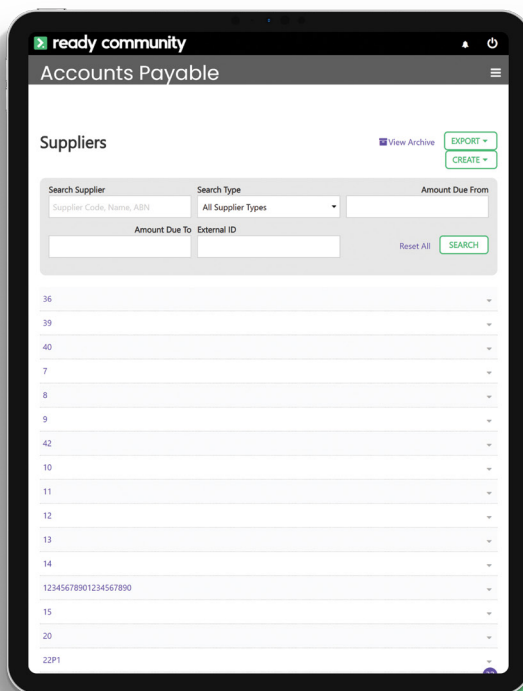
ready community

Accounts Payable

Suppliers

View Archive

EXPORT ▾

CREATE ▾

Search Supplier

Supplier Code, Name, ABN

Search Type

All Supplier Types

Amount Due From

Amount Due To

External ID

Reset All

SEARCH

36

39

40

7

8

9

42

10

11

12

13

14

12345678901234567890

15

20

22P1